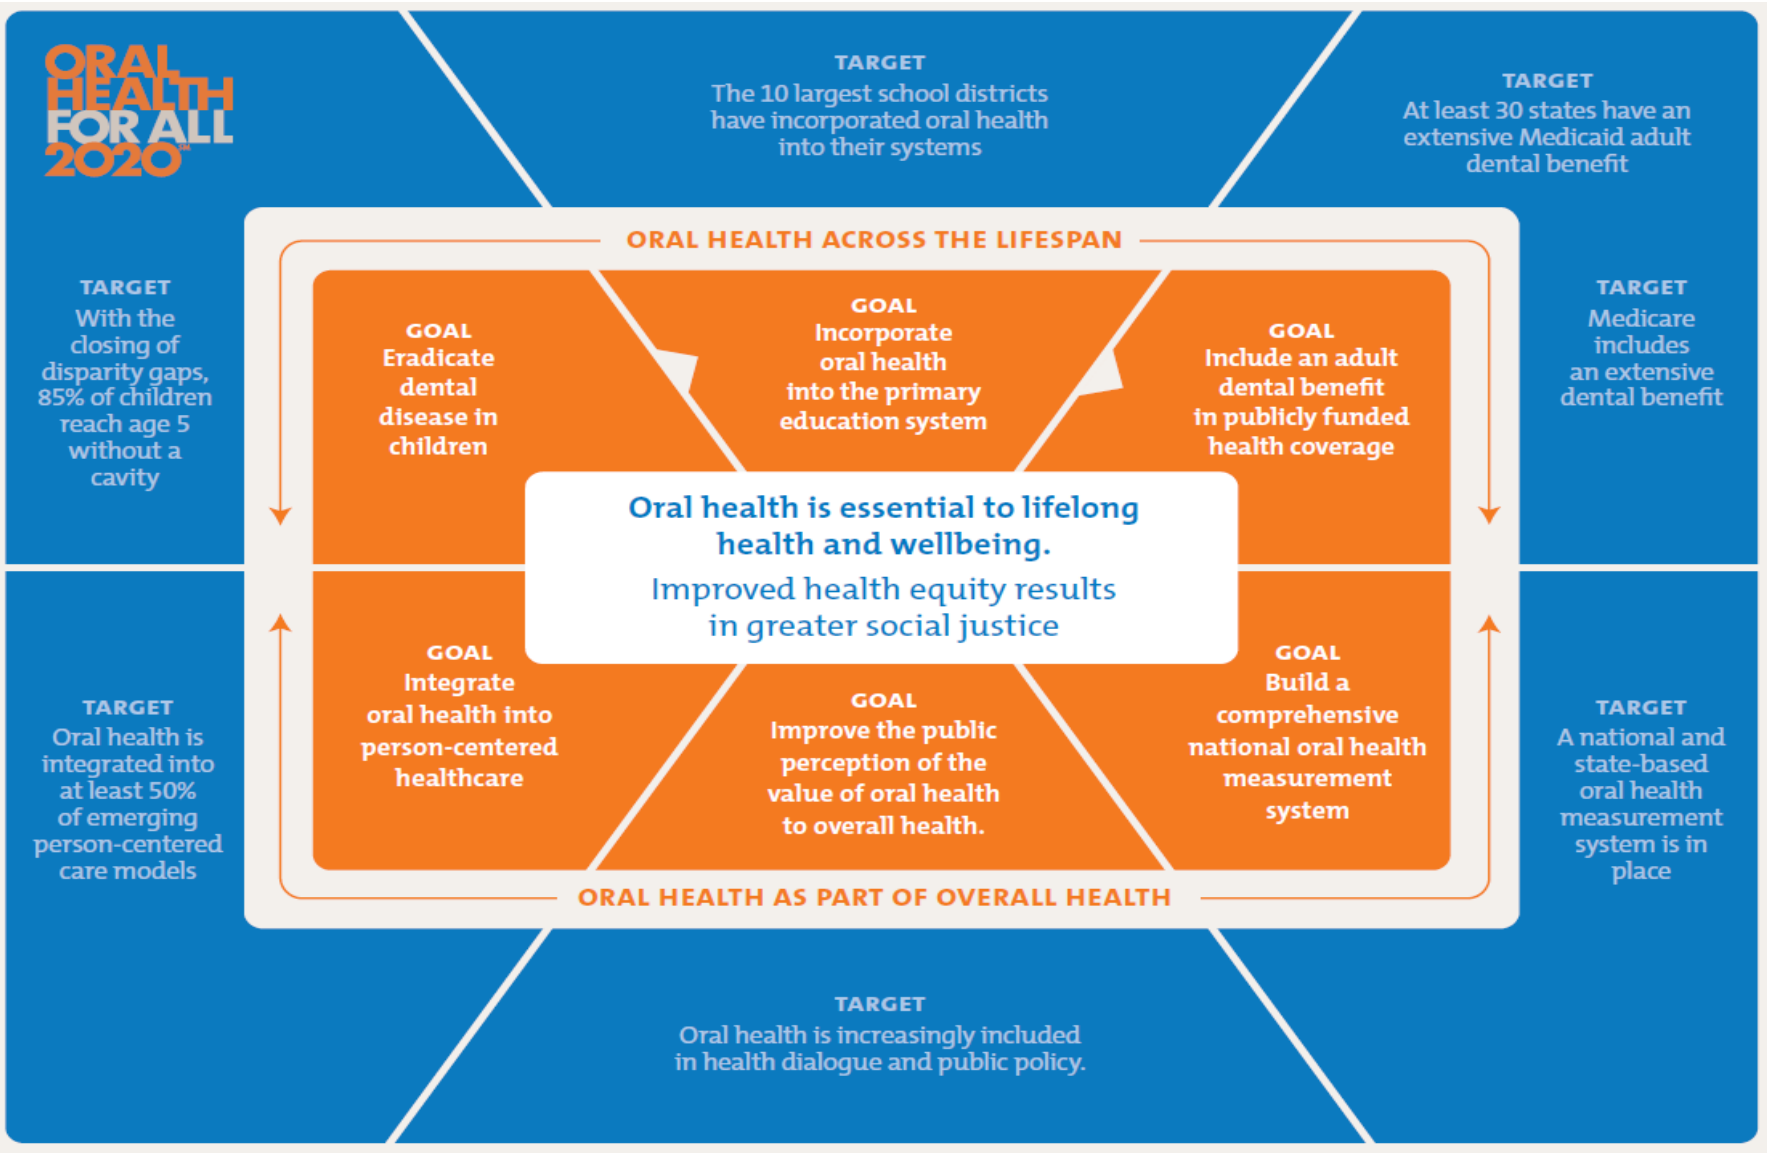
ORAL HEALTH FOR ALL 2020™

TARGET
The 10 largest school districts have incorporated oral health into their systems

TARGET
At least 30 states have an extensive Medicaid adult dental benefit

TARGET
With the closing of disparity gaps, 85% of children reach age 5 without a cavity

ORAL HEALTH ACROSS THE LIFESPAN

GOAL
Eradicate dental disease in children

GOAL
Incorporate oral health into the primary education system

GOAL
Include an adult dental benefit in publicly funded health coverage

TARGET
Medicare includes an extensive dental benefit

Oral health is essential to lifelong health and wellbeing.

Improved health equity results in greater social justice

TARGET
Oral health is integrated into at least 50% of emerging person-centered care models

GOAL
Integrate oral health into person-centered healthcare

GOAL
Improve the public perception of the value of oral health to overall health.

GOAL
Build a comprehensive national oral health measurement system

TARGET
A national and state-based oral health measurement system is in place

ORAL HEALTH AS PART OF OVERALL HEALTH

TARGET
Oral health is increasingly included in health dialogue and public policy.